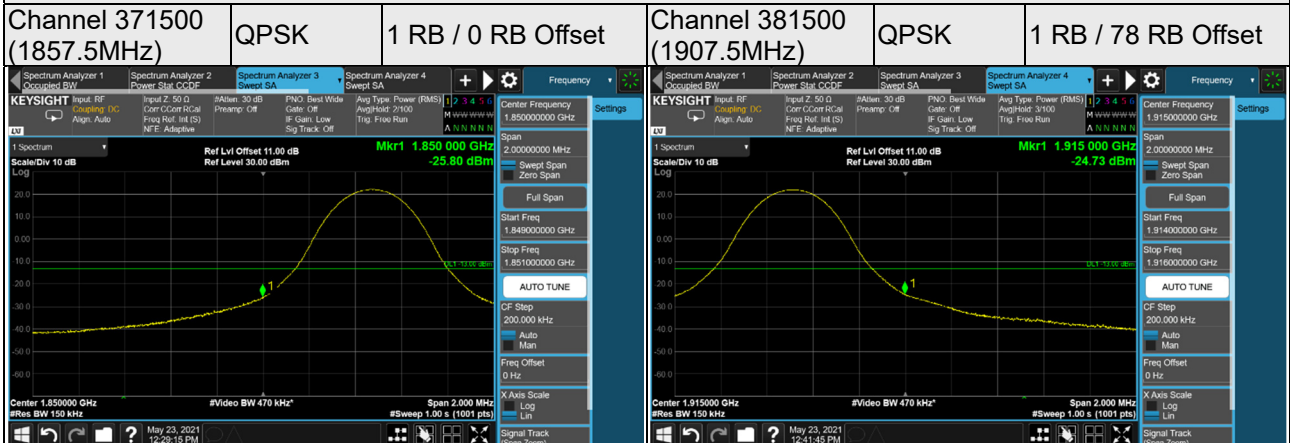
| Channel 371500 (1857.5MHz) | QPSK | 1 RB / 0 RB Offset | Channel 381500 (1907.5MHz) | QPSK | 1 RB / 78 RB Offset |
|---|---|---|---|---|---|

Spectrum Analyzer 1 Occupied BW | Spectrum Analyzer 2 Power Stat CCDF | Spectrum Analyzer 3 Swept SA | Spectrum Analyzer 4 Swept SA | Frequency

KEYSIGHT Input: RF Coupling: DC Align: Auto | Input Z: 50 Ω Corr CCorr RCal Freq Ref: Int (S) NFE: Adaptive | #Atten: 30 dB Preamp: Off | PNO: Best Wide Gate: Off IF Gain: Low Sig Track: Off | Avg Type: Power (RMS) Avg|Hold: 2/100 Trig: Free Run | 1 2 3 4 5 6 M WWWWWW A NNNNNN

1:Spectrum
Scale/Div 10 dB
Log
Ref Lvl Offset 11.00 dB
Ref Level 30.00 dBm
Mkr1 1.850 000 GHz
-25.80 dBm

20.0 10.0 0.00 -10.0 -20.0 -30.0 -40.0 -50.0 -60.0

DL1 -13.00 dBm
1

Center 1.850000 GHz
#Res BW 150 kHz
#Video BW 470 kHz*
Span 2.000 MHz
#Sweep 1.00 s (1001 pts)

May 23, 2021 12:29:15 PM

Center Frequency 1.850000000 GHz
Settings
Span 2.00000000 MHz
Swept Span
Zero Span
Full Span
Start Freq 1.849000000 GHz
Stop Freq 1.851000000 GHz
AUTO TUNE
CF Step 200.000 kHz
Auto
Man
Freq Offset 0 Hz
X Axis Scale
Log
Lin
Signal Track

Spectrum Analyzer 1 Occupied BW | Spectrum Analyzer 2 Power Stat CCDF | Spectrum Analyzer 3 Swept SA | Spectrum Analyzer 4 Swept SA | Frequency

KEYSIGHT Input: RF Coupling: DC Align: Auto | Input Z: 50 Ω Corr CCorr RCal Freq Ref: Int (S) NFE: Adaptive | #Atten: 30 dB Preamp: Off | PNO: Best Wide Gate: Off IF Gain: Low Sig Track: Off | Avg Type: Power (RMS) Avg|Hold: 3/100 Trig: Free Run | 1 2 3 4 5 6 M WWWWWW A NNNNNN

1:Spectrum
Scale/Div 10 dB
Log
Ref Lvl Offset 11.00 dB
Ref Level 30.00 dBm
Mkr1 1.915 000 GHz
-24.73 dBm

20.0 10.0 0.00 -10.0 -20.0 -30.0 -40.0 -50.0 -60.0

DL1 -13.00 dBm
1

Center 1.915000 GHz
#Res BW 150 kHz
#Video BW 470 kHz*
Span 2.000 MHz
#Sweep 1.00 s (1001 pts)

May 23, 2021 12:41:45 PM

Center Frequency 1.915000000 GHz
Settings
Span 2.00000000 MHz
Swept Span
Zero Span
Full Span
Start Freq 1.914000000 GHz
Stop Freq 1.916000000 GHz
AUTO TUNE
CF Step 200.000 kHz
Auto
Man
Freq Offset 0 Hz
X Axis Scale
Log
Lin
Signal Track